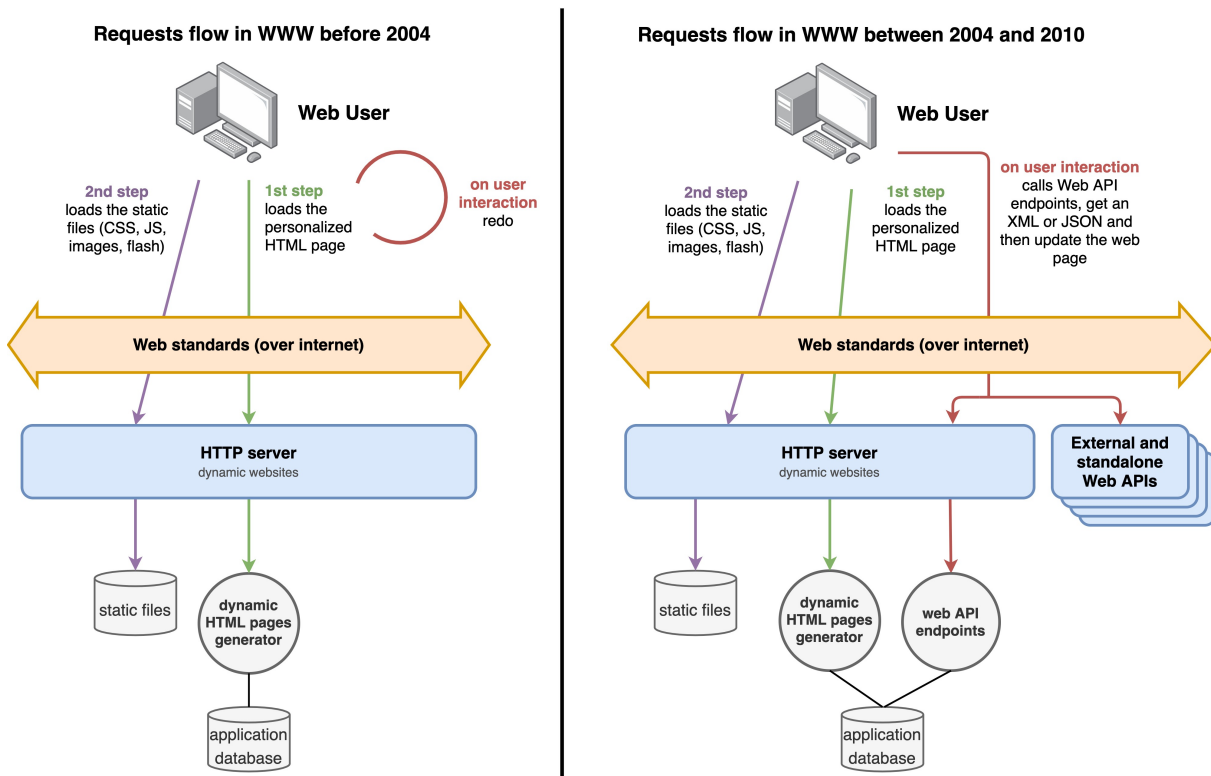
Requests flow in WWW before 2004

Web User

2nd step
loads the static files (CSS, JS, images, flash)

1st step
loads the personalized HTML page

on user interaction
redo

Web standards (over internet)

HTTP server
dynamic websites

static files

dynamic HTML pages generator

application database

Requests flow in WWW between 2004 and 2010

Web User

2nd step
loads the static files (CSS, JS, images, flash)

1st step
loads the personalized HTML page

on user interaction
calls Web API endpoints, get an XML or JSON and then update the web page

Web standards (over internet)

HTTP server
dynamic websites

External and standalone Web APIs

static files

dynamic HTML pages generator

web API endpoints

application database